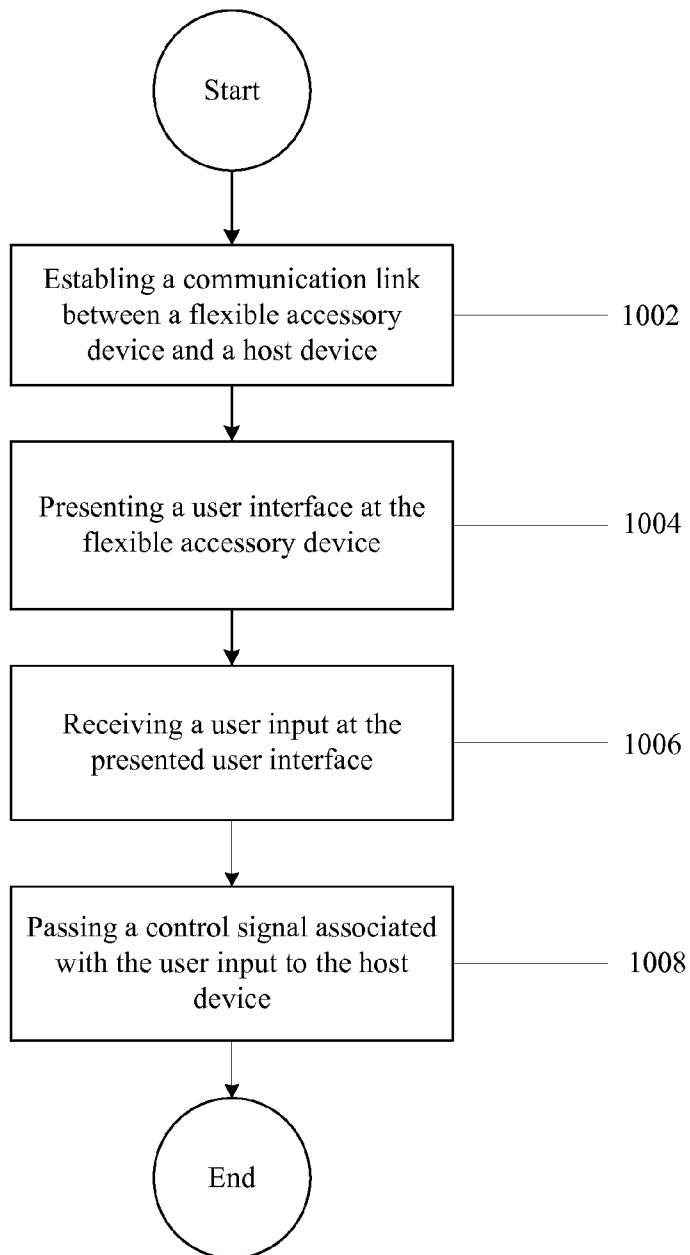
Start

Establing a communication link between a flexible accessory device and a host device

1002

Presenting a user interface at the flexible accessory device

1004

Receiving a user input at the presented user interface

1006

Passing a control signal associated with the user input to the host device

1008

End